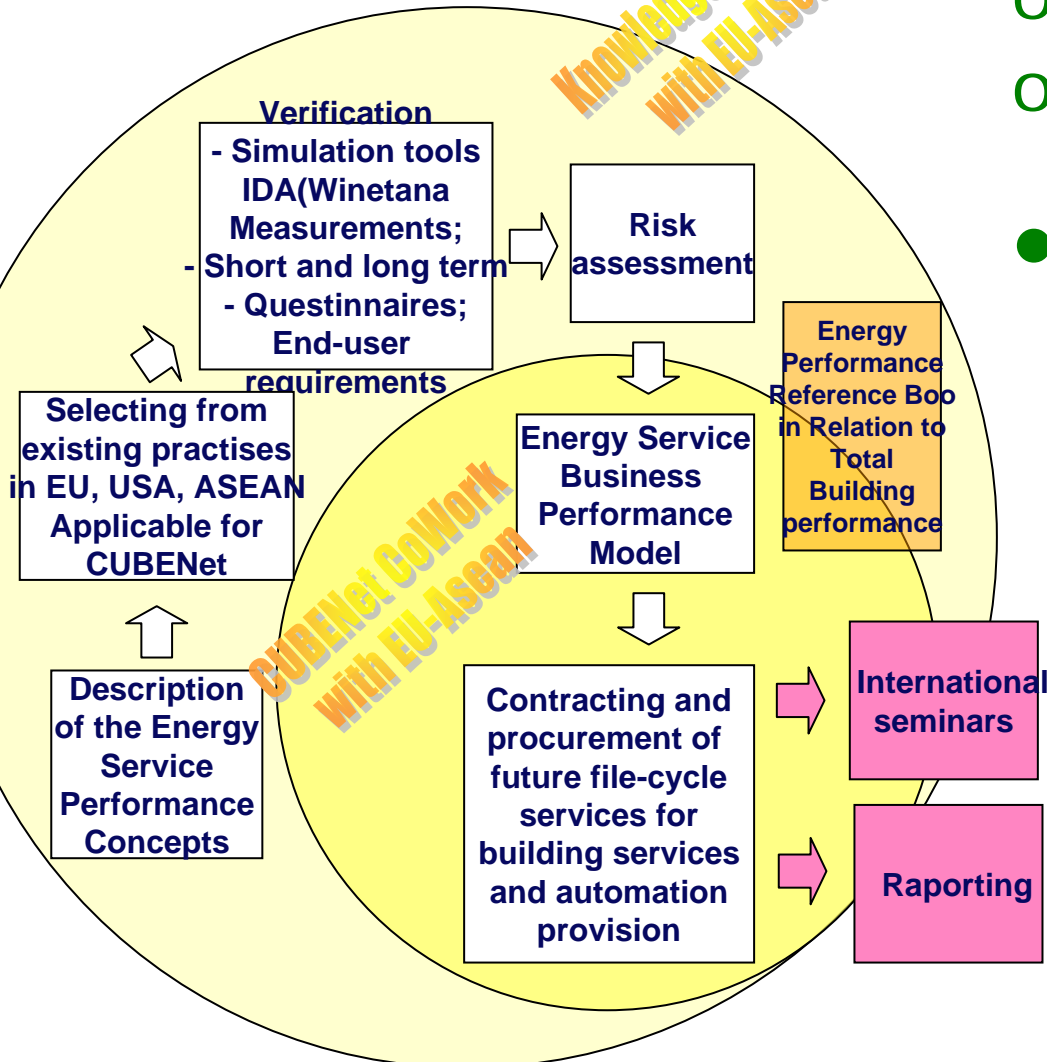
Knowledge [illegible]
with EU-Asea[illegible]

O
O

Verification
- Simulation tools IDA(Winetana Measurements;
- Short and long term
- Questinnaires; End-user requirements

Risk assessment

Energy Performance Reference Boo in Relation to Total Building performance

Selecting from existing practises in EU, USA, ASEAN Applicable for CUBENet

Energy Service Business Performance Model

CUBENet CoWork with EU-Asean

Description of the Energy Service Performance Concepts

Contracting and procurement of future file-cycle services for building services and automation provision

International seminars

Raporting